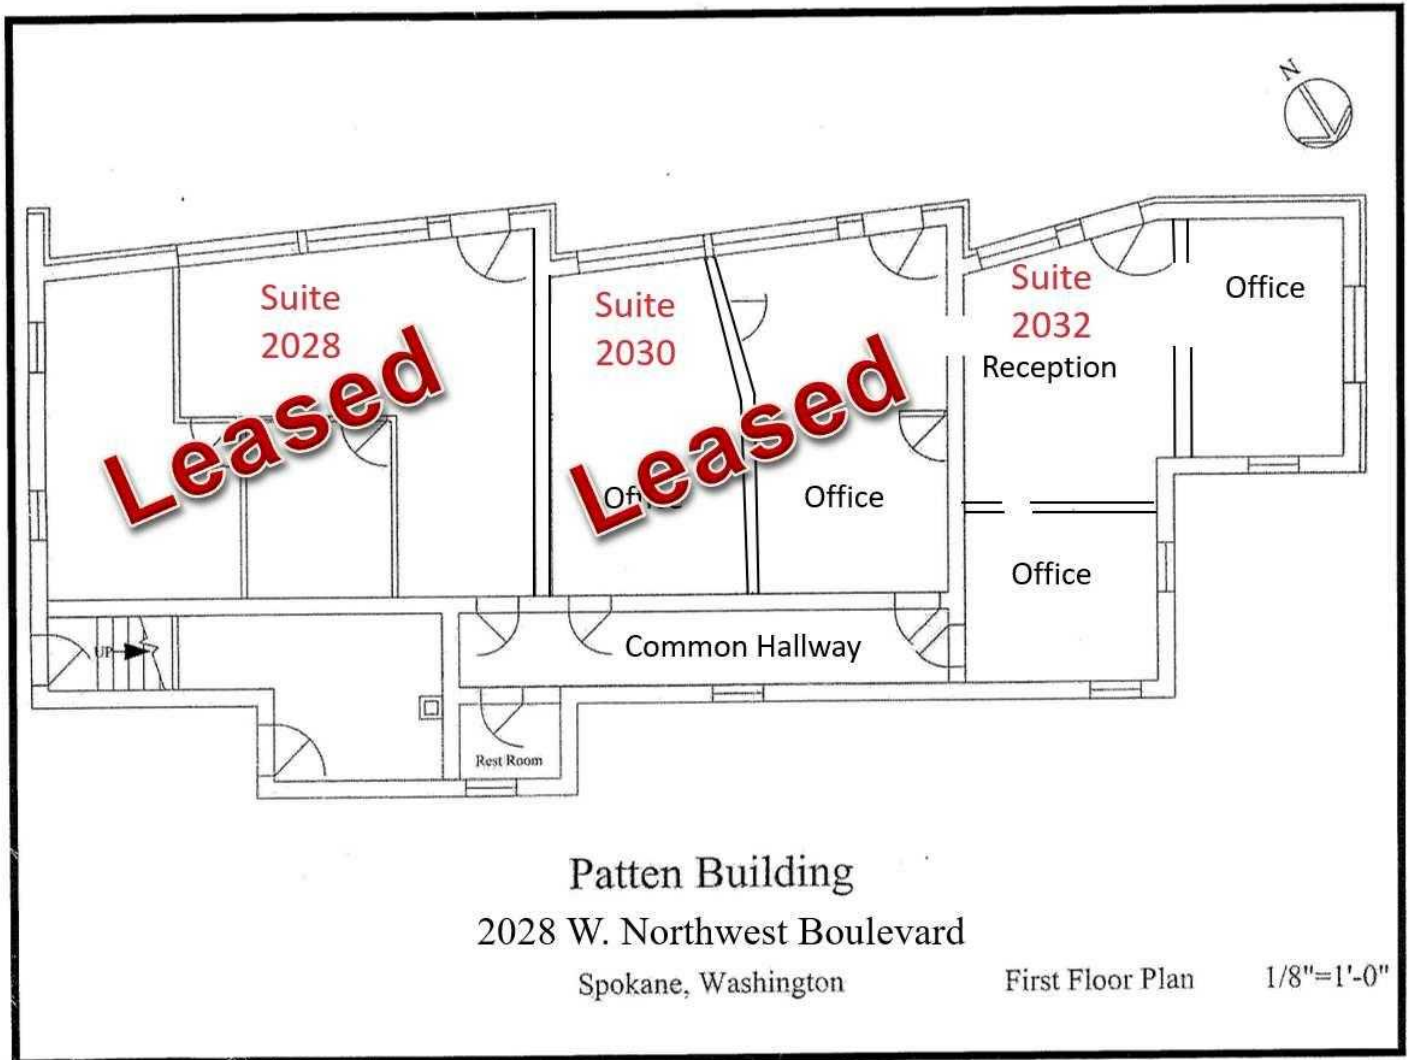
N

Suite 2028

Leased

Suite 2030

Of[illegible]

Leased

Office

Suite 2032

Reception

Office

Office

UP

Common Hallway

Rest Room

Patten Building
2028 W. Northwest Boulevard
Spokane, Washington

First Floor Plan

1/8"=1'-0"